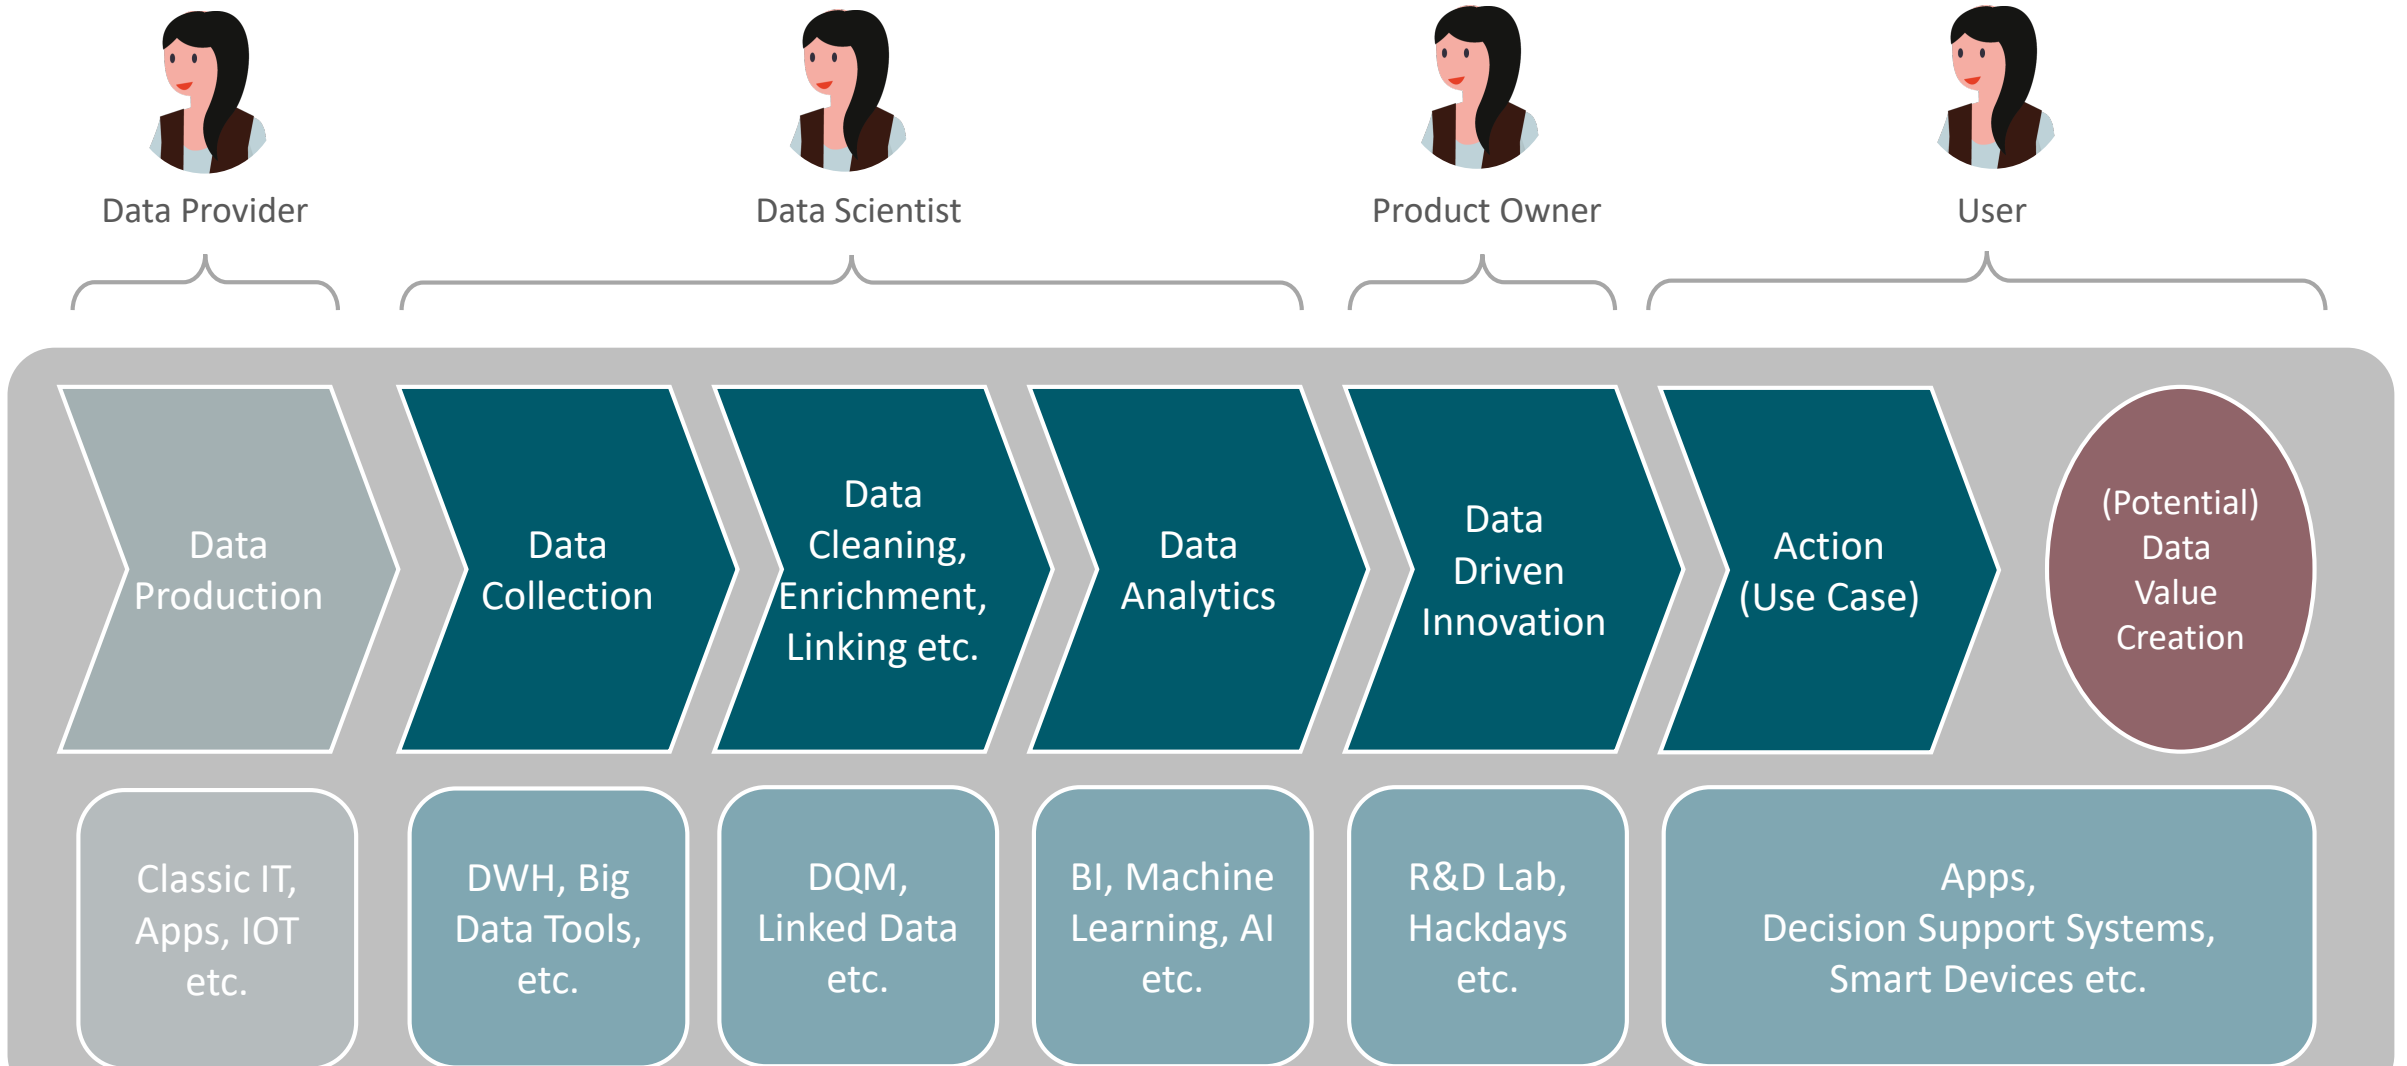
Data Provider

Data Scientist

Product Owner

User

Data Production

Data Collection

Data Cleaning, Enrichment, Linking etc.

Data Analytics

Data Driven Innovation

Action (Use Case)

(Potential) Data Value Creation

Classic IT, Apps, IOT etc.

DWH, Big Data Tools, etc.

DQM, Linked Data etc.

BI, Machine Learning, AI etc.

R&D Lab, Hackdays etc.

Apps, Decision Support Systems, Smart Devices etc.